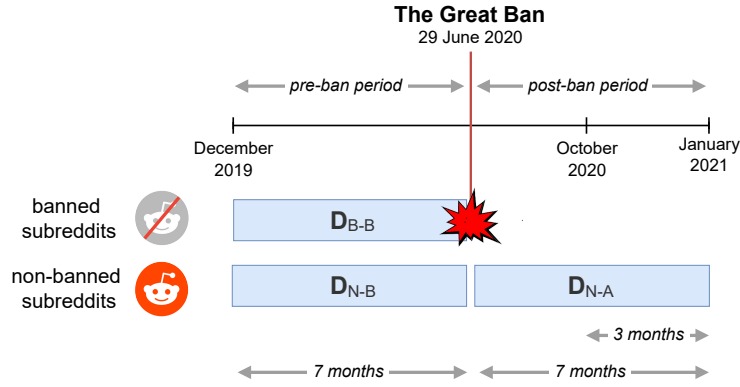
The Great Ban
29 June 2020

pre-ban period
post-ban period

December 2019
October 2020
January 2021

banned subreddits
$D_{B-B}$

non-banned subreddits
$D_{N-B}$
$D_{N-A}$

3 months

7 months
7 months